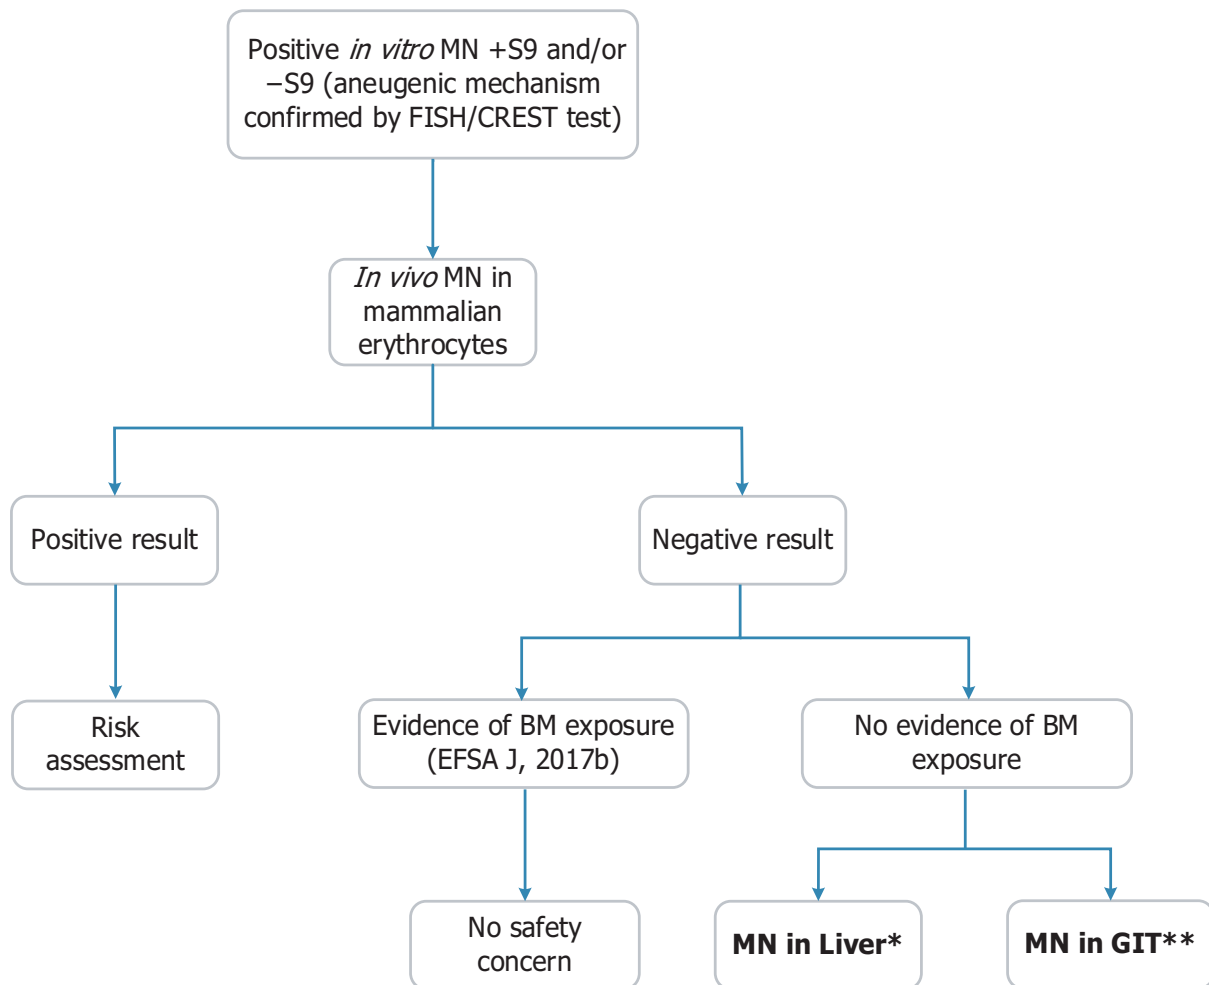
Positive *in vitro* MN +S9 and/or –S9 (aneugenic mechanism confirmed by FISH/CREST test)

*In vivo* MN in mammalian erythrocytes

Positive result

Negative result

Risk assessment

Evidence of BM exposure (EFSA J, 2017b)

No evidence of BM exposure

No safety concern

**MN in Liver***

**MN in GIT****